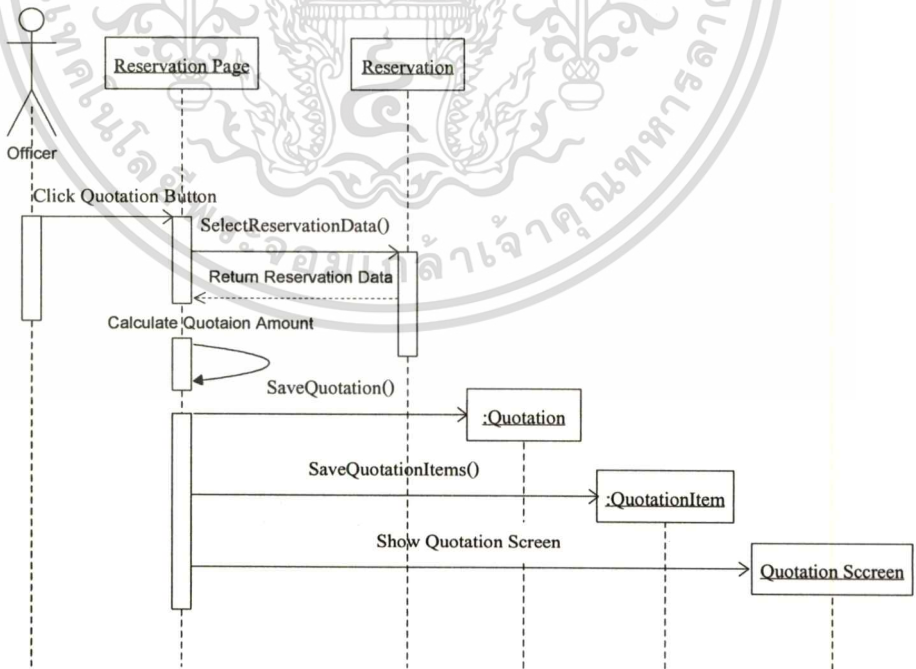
Reservation Page

Reservation

Officer

Click Quotation Button

SelectReservationData()

Return Reservation Data

Calculate Quotaion Amount

SaveQuotation()

:Quotation

SaveQuotationItems()

:QuotationItem

Show Quotation Screen

Quotation Sccreen